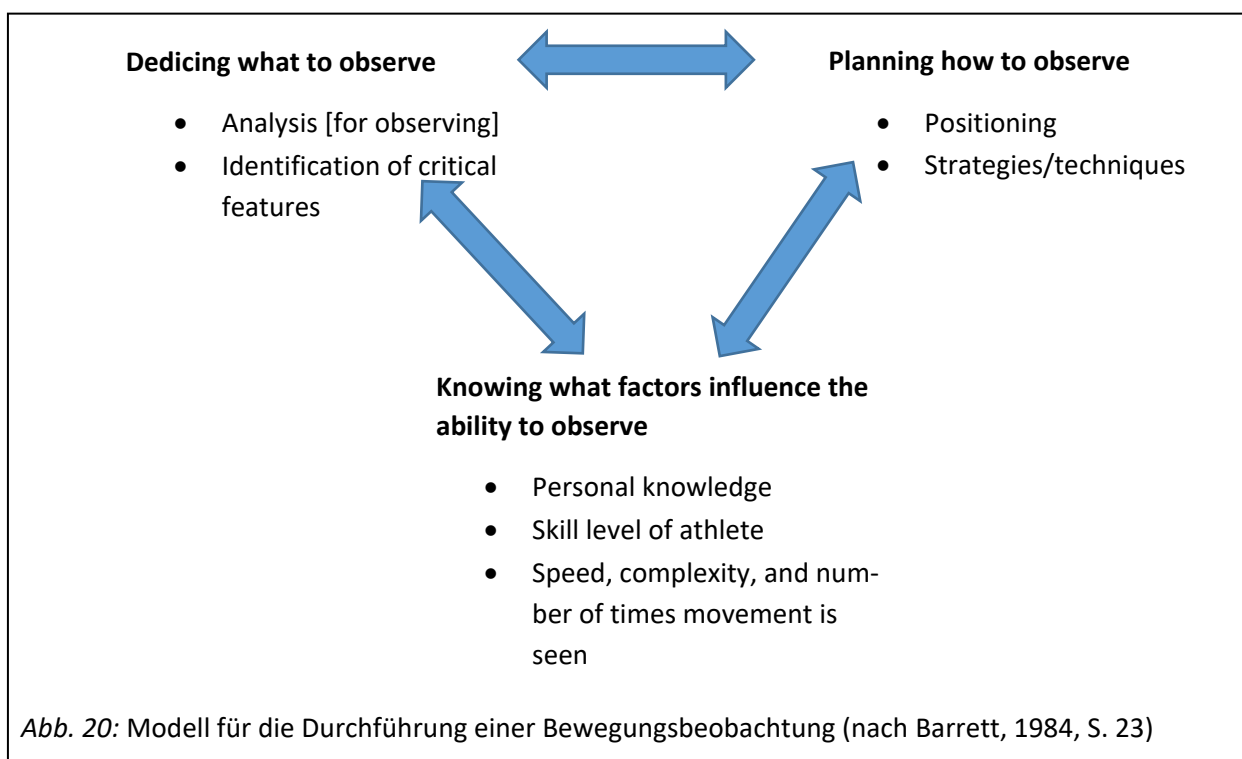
**Dedicing what to observe**

- Analysis [for observing]
- Identification of critical features

**Planning how to observe**

- Positioning
- Strategies/techniques

**Knowing what factors influence the ability to observe**

- Personal knowledge
- Skill level of athlete
- Speed, complexity, and number of times movement is seen

*Abb. 20:* Modell für die Durchführung einer Bewegungsbeobachtung (nach Barrett, 1984, S. 23)